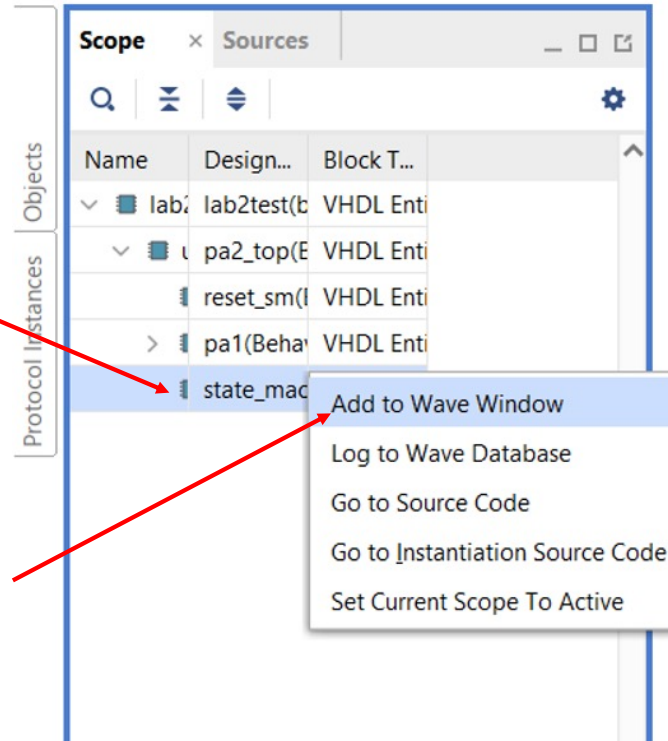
Objects

Protocol Instances

Scope × Sources

| Name | Design... | Block T... |
|---|---|---|
| lab2 | lab2test(b | VHDL Enti |
| u | pa2_top(E | VHDL Enti |
| | reset_sm(I | VHDL Enti |
| | pa1(Behav | VHDL Enti |
| | state_mac | |

Add to Wave Window
Log to Wave Database
Go to Source Code
Go to Instantiation Source Code
Set Current Scope To Active